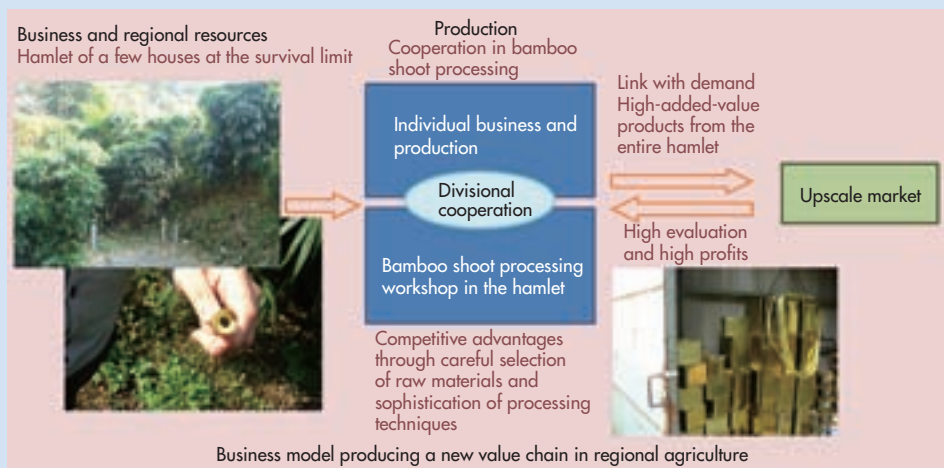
Business and regional resources
Hamlet of a few houses at the survival limit

Production
Cooperation in bamboo shoot processing

Individual business and production

Divisional cooperation

Bamboo shoot processing workshop in the hamlet

Competitive advantages through careful selection of raw materials and sophistication of processing techniques

Link with demand
High-added-value products from the entire hamlet

High evaluation and high profits

Upscale market

Business model producing a new value chain in regional agriculture